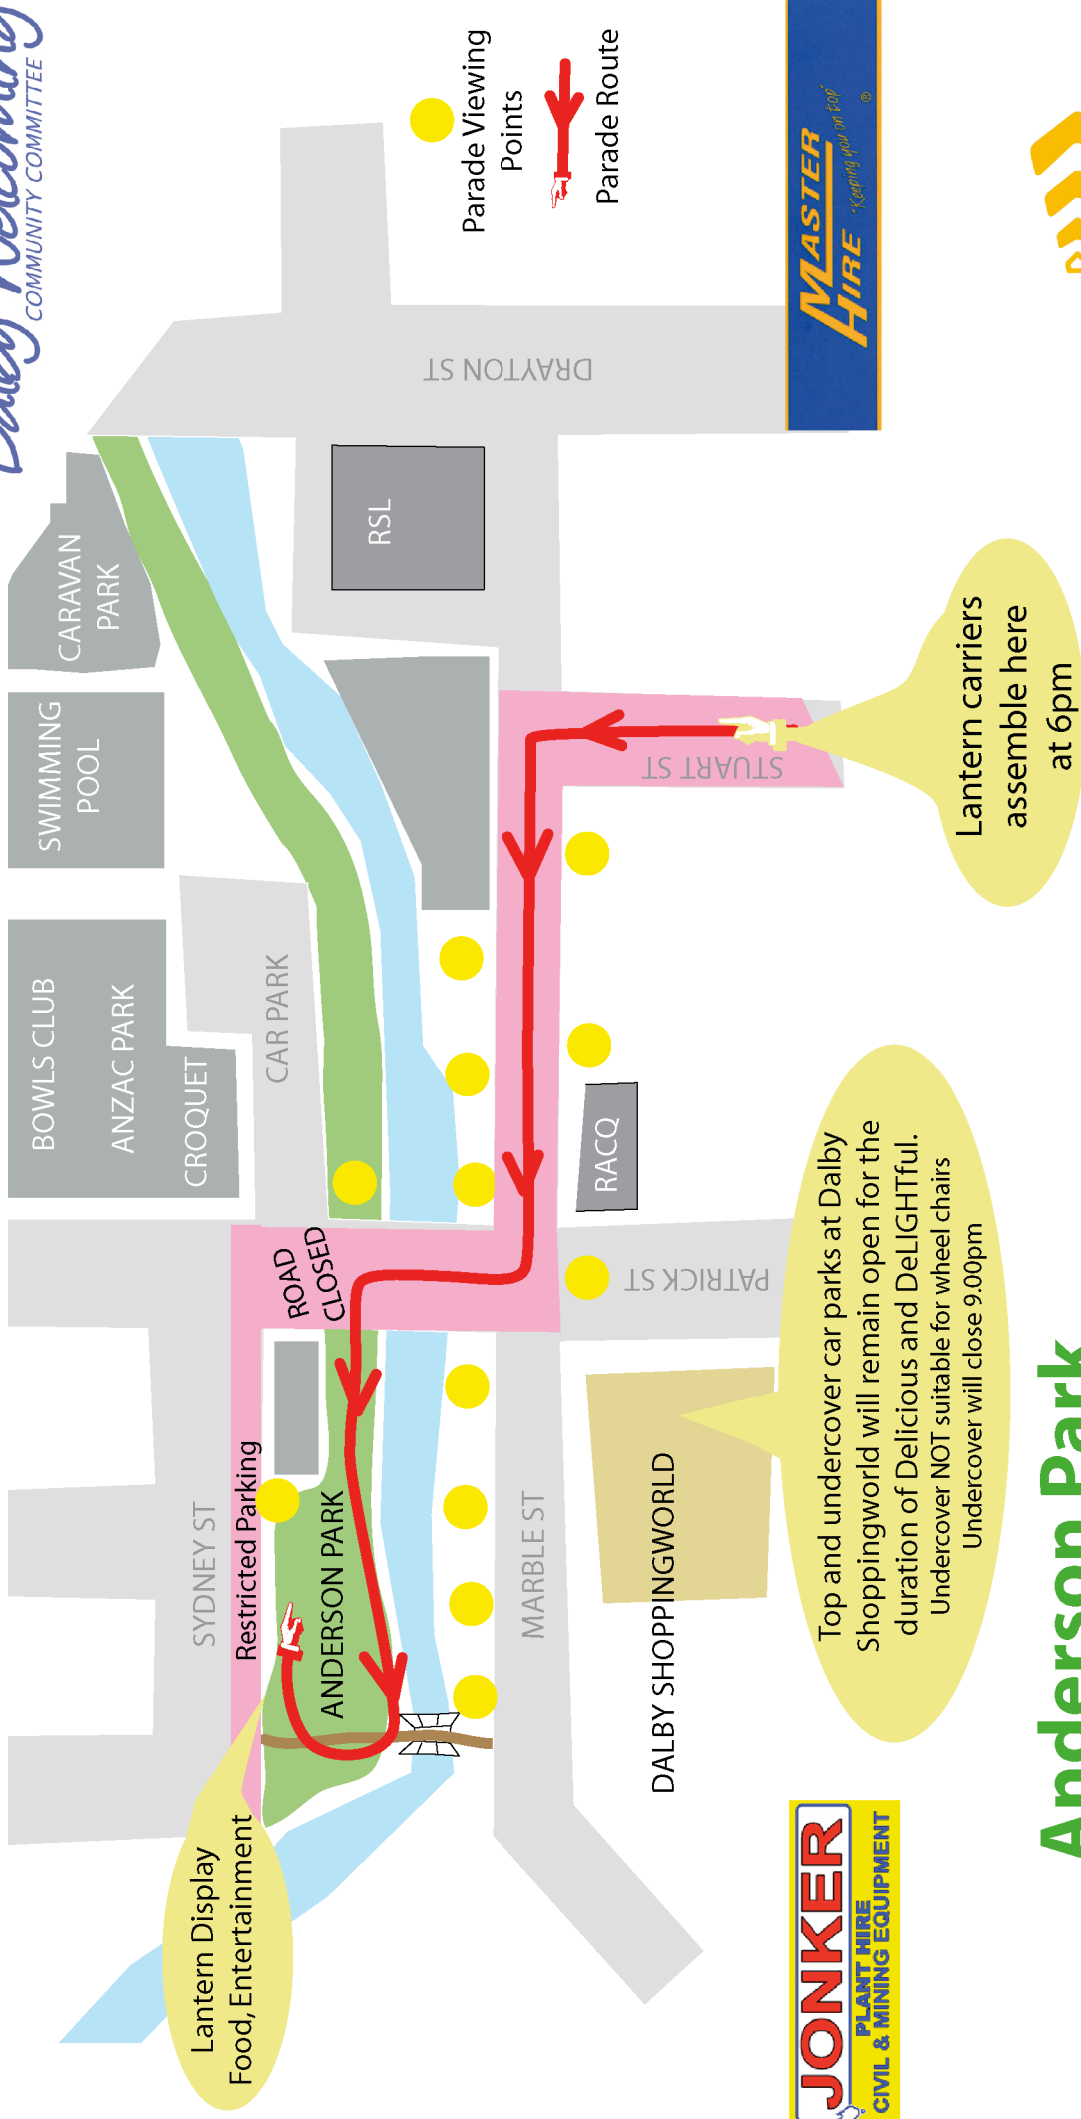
COMMUNITY COMMITTEE

Parade Viewing Points

Parade Route

MASTER HIRE 'Keeping you on top'

DRAYTON ST

RSL

CARAVAN PARK

SWIMMING POOL

STUART ST

Lantern carriers assemble here at 6pm

BOWLS CLUB

ANZAC PARK

CROQUET

CAR PARK

RACQ

ROAD CLOSED

PATRICK ST

Restricted Parking

SYDNEY ST

ANDERSON PARK

MARBLE ST

DALBY SHOPPINGWORLD

Top and undercover car parks at Dalby Shoppingworld will remain open for the duration of Delicious and DeLIGHTful. Undercover NOT suitable for wheel chairs Undercover will close 9.00pm

Lantern Display Food, Entertainment

JONKER PLANT HIRE CIVIL & MINING EQUIPMENT

Anderson Park